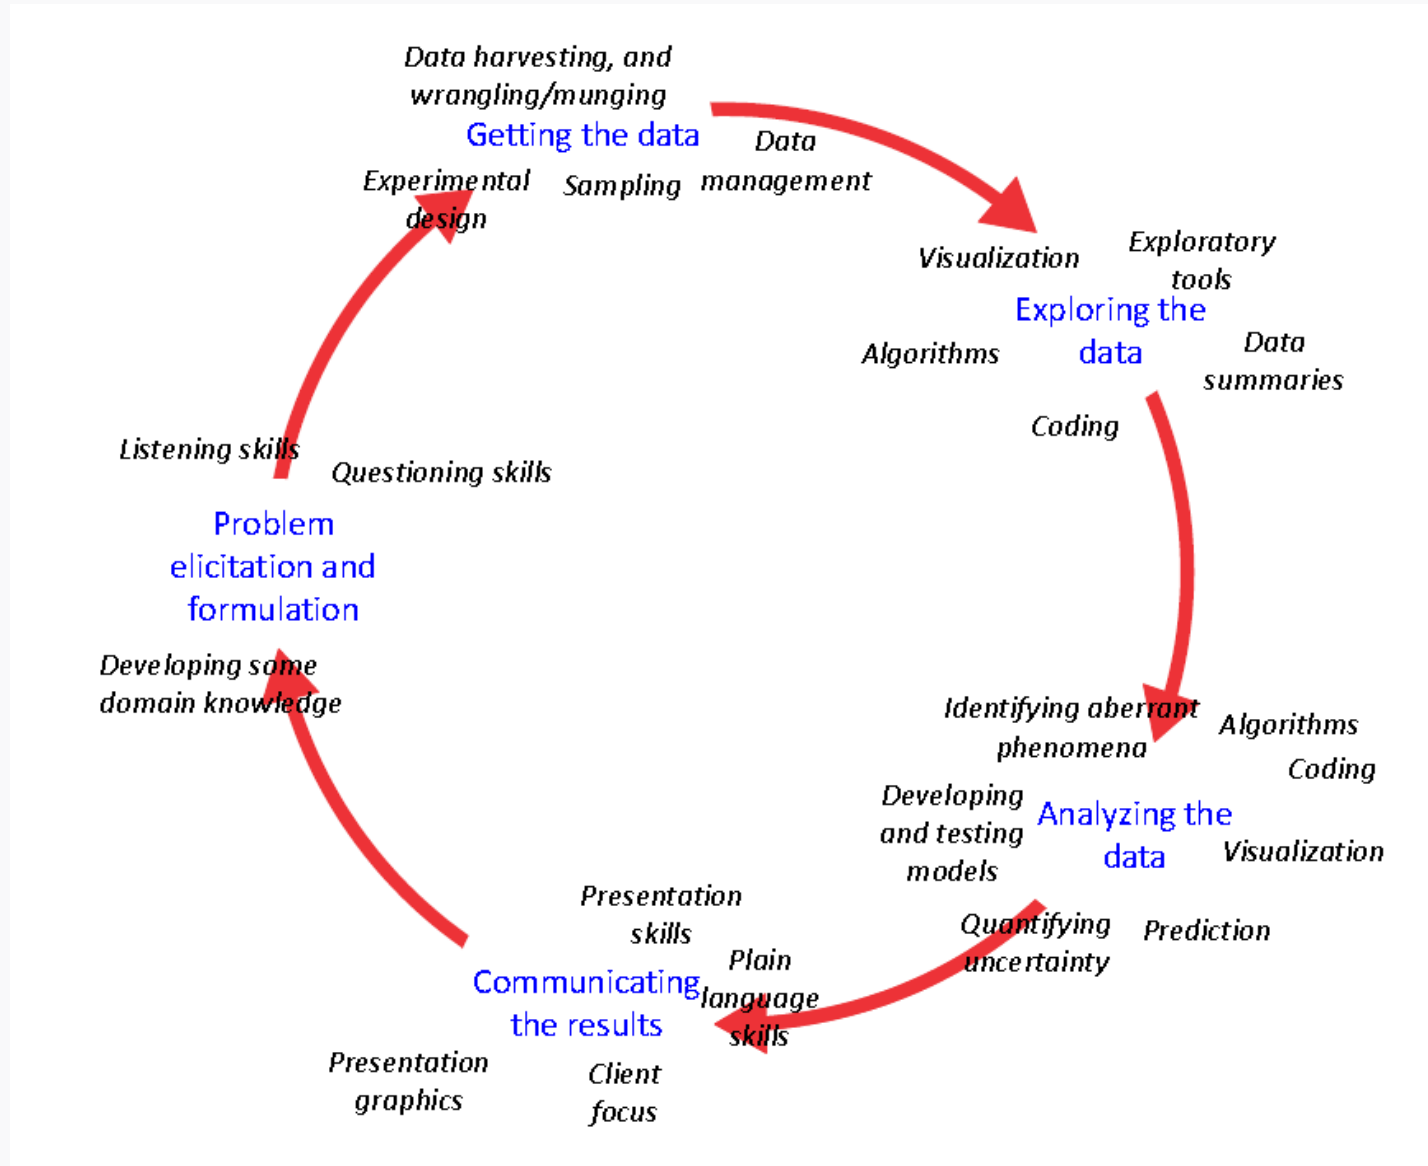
Data harvesting, and wrangling/munging

Getting the data

Data management

Experimental design

Sampling

Visualization

Exploratory tools

Exploring the data

Algorithms

Data summaries

Coding

Listening skills

Questioning skills

Problem elicitation and formulation

Developing some domain knowledge

Identifying aberrant phenomena

Algorithms

Coding

Developing and testing models

Analyzing the data

Visualization

Quantifying uncertainty

Prediction

Presentation skills

Plain language skills

Communicating the results

Presentation graphics

Client focus